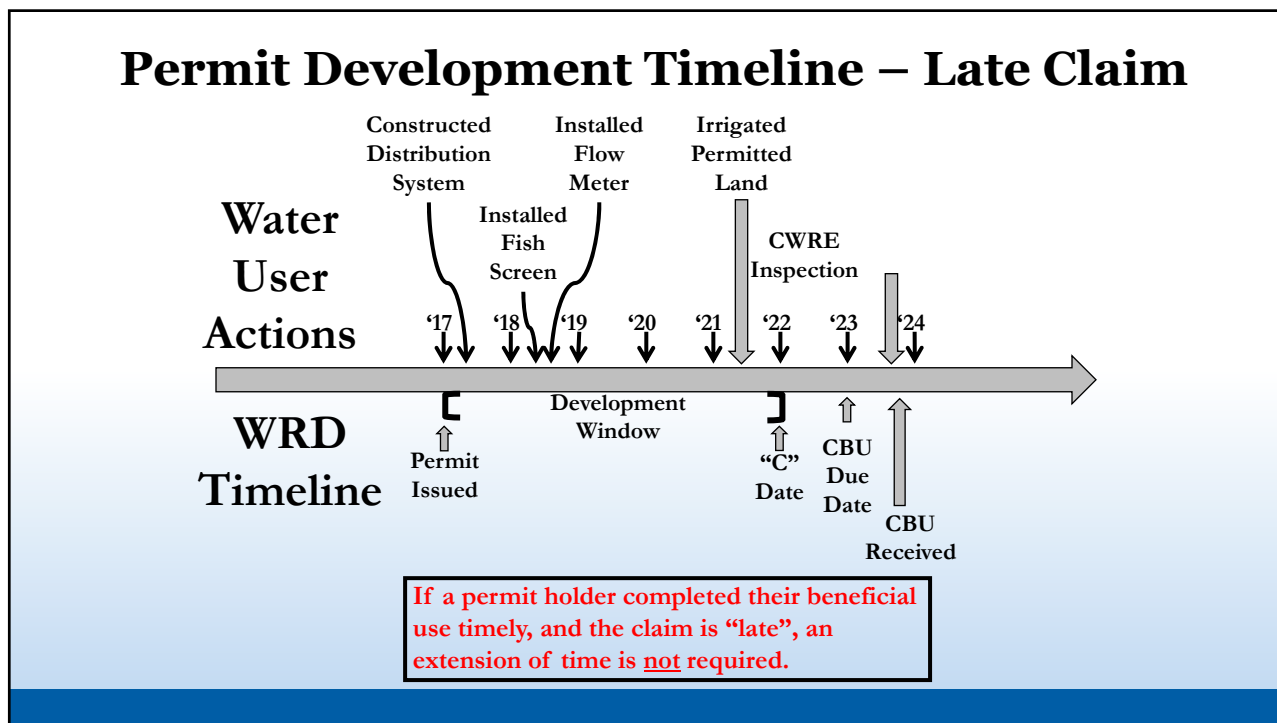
Permit Development Timeline – Late Claim

Constructed Distribution System

Installed Flow Meter

Irrigated Permitted Land

Water User Actions

Installed Fish Screen

CWRE Inspection

‘17 ‘18 ‘19 ‘20 ‘21 ‘22 ‘23 ‘24

WRD Timeline

Permit Issued

Development Window

“C” Date

CBU Due Date

CBU Received

If a permit holder completed their beneficial use timely, and the claim is “late”, an extension of time is not required.